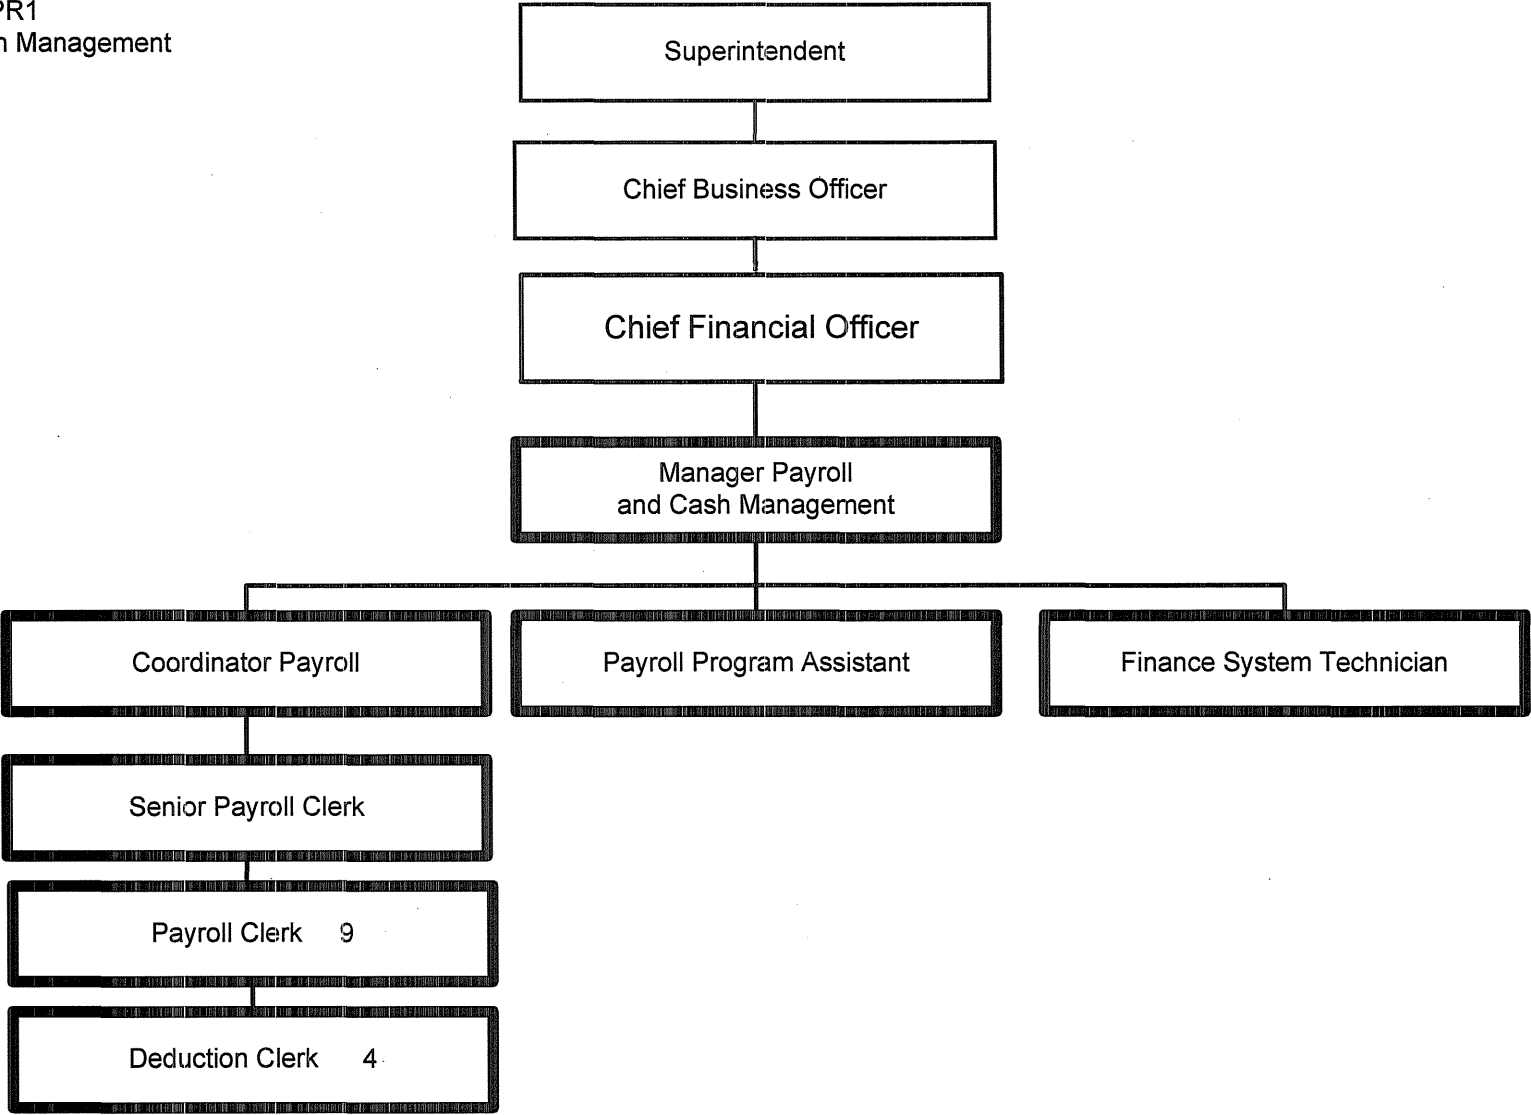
PR1
n Management

Superintendent

Chief Business Officer

Chief Financial Officer

Manager Payroll and Cash Management

Coordinator Payroll

Payroll Program Assistant

Finance System Technician

Senior Payroll Clerk

Payroll Clerk 9

Deduction Clerk 4